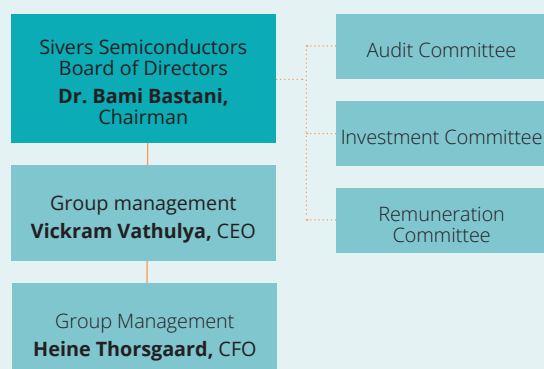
Sivers Semiconductors Board of Directors
**Dr. Bami Bastani,** Chairman

Audit Committee

Investment Committee

Remuneration Committee

Group management
**Vickram Vathulya,** CEO

Group Management
**Heine Thorsgaard,** CFO